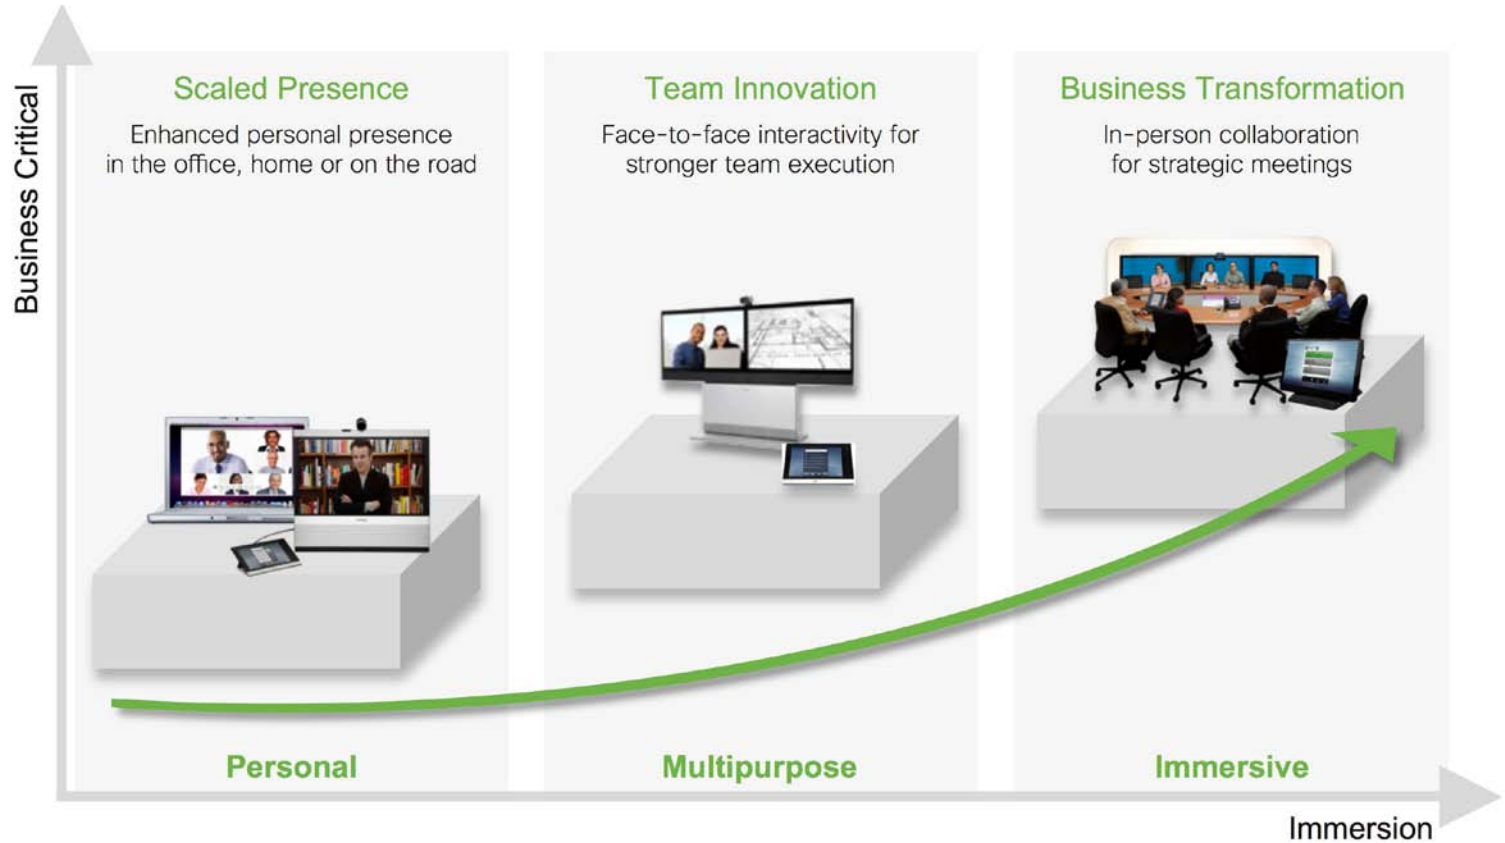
Business Critical

Scaled Presence

Enhanced personal presence in the office, home or on the road

Team Innovation

Face-to-face interactivity for stronger team execution

Business Transformation

In-person collaboration for strategic meetings

Personal

Multipurpose

Immersive

Immersion